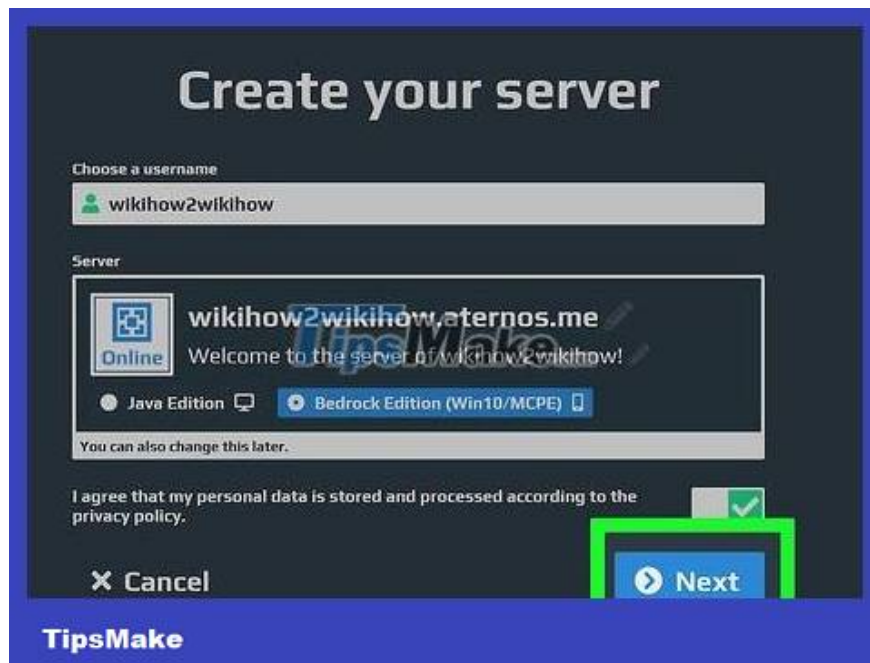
Create your server

Choose a username

wikihow2wikihow

Server

Online

wikihow2wikihow.aternos.me

Welcome to the server of wikihow2wikihow!

Java Edition

Bedrock Edition (Win10/MCPE)

You can also change this later.

I agree that my personal data is stored and processed according to the privacy policy.

✕ Cancel

Next

TipsMake

TipsMake